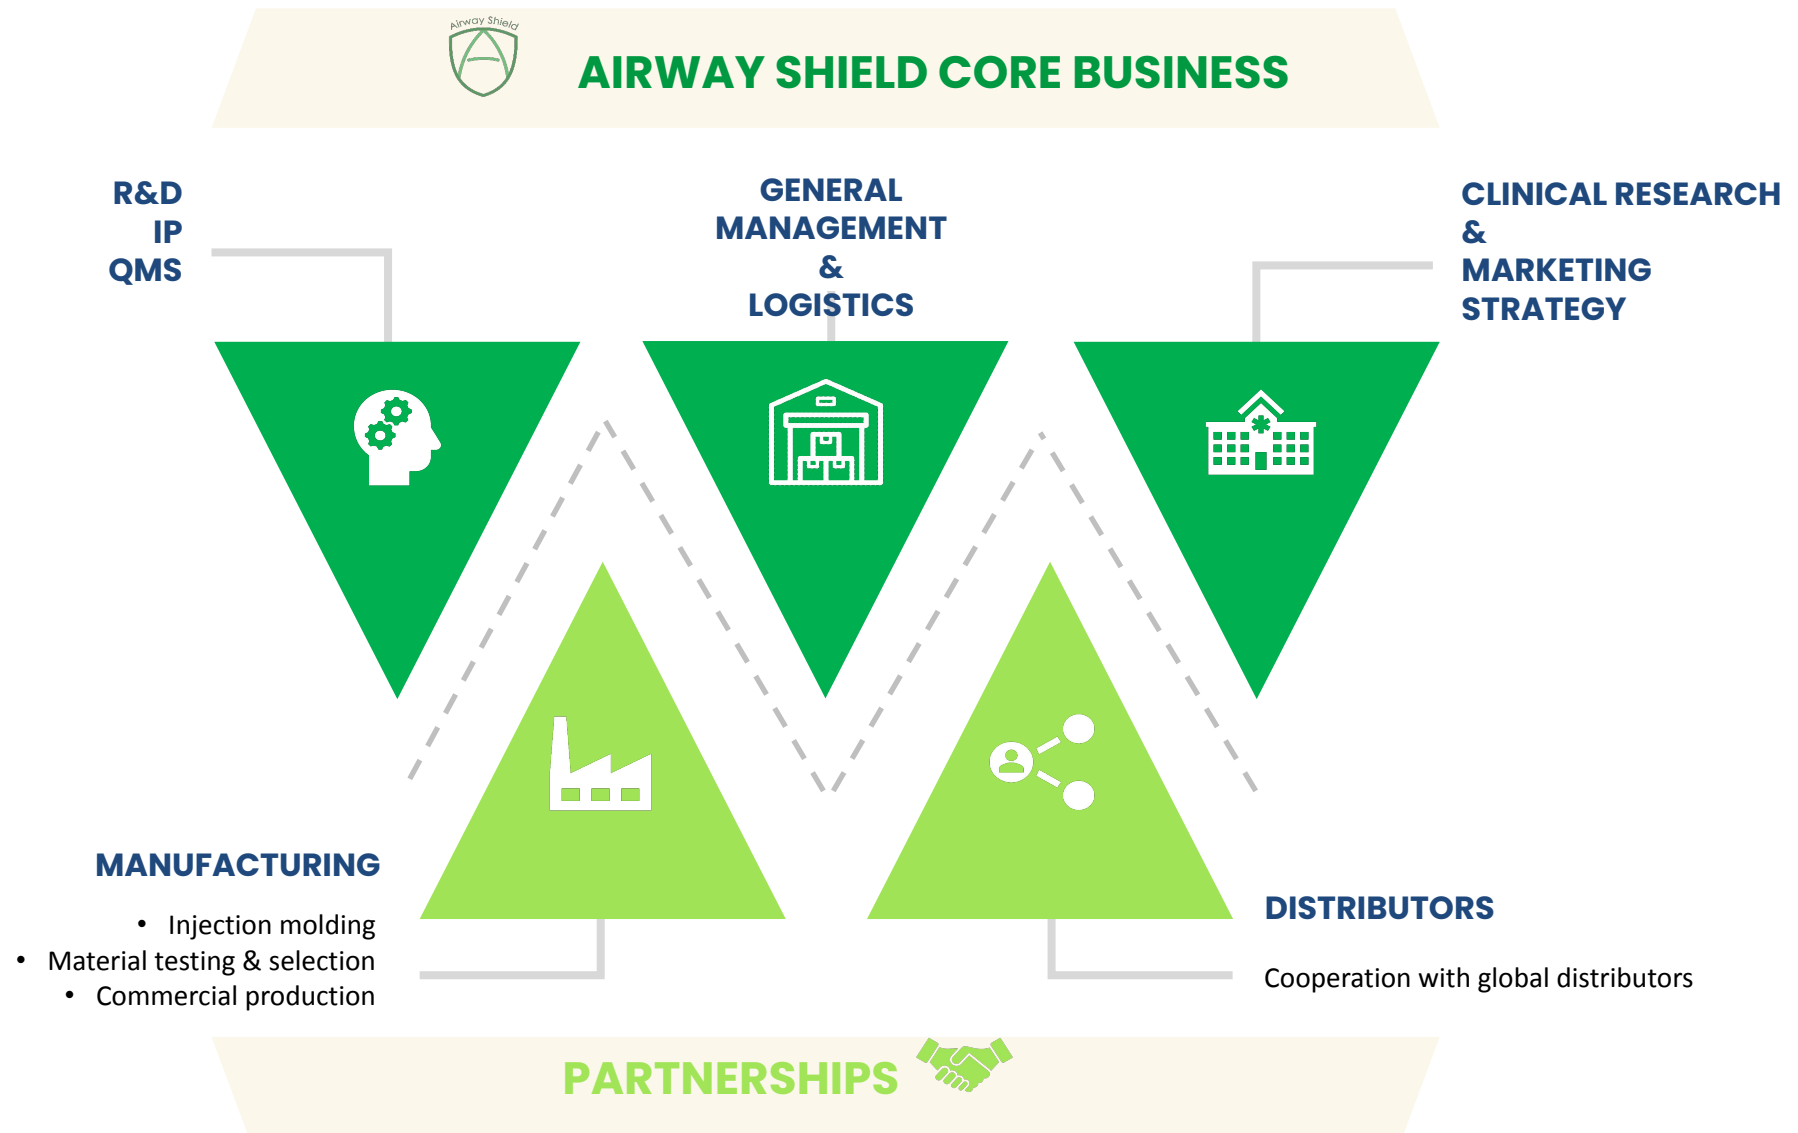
Airway Shield

AIRWAY SHIELD CORE BUSINESS

R&D
IP
QMS

GENERAL MANAGEMENT & LOGISTICS

CLINICAL RESEARCH & MARKETING STRATEGY

MANUFACTURING

• Injection molding
• Material testing & selection
• Commercial production

DISTRIBUTORS

Cooperation with global distributors

PARTNERSHIPS